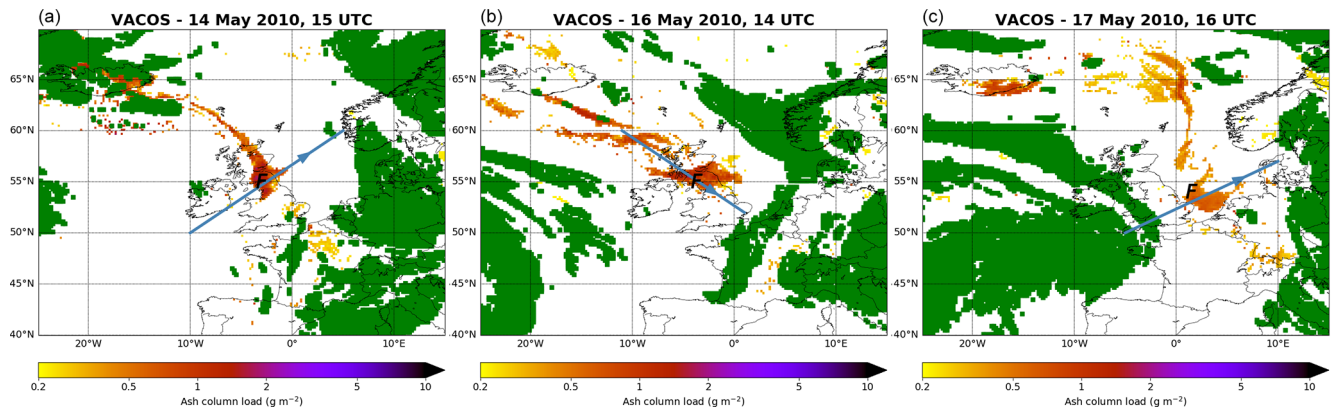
(a) VACOS - 14 May 2010, 15 UTC

65°N
60°N
55°N
50°N
45°N
40°N
20°W
10°W
0°
10°E
F

0.2 0.5 1 2 5 10
Ash column load (g m$^{-2}$)

(b) VACOS - 16 May 2010, 14 UTC

65°N
60°N
55°N
50°N
45°N
40°N
20°W
10°W
0°
10°E
F

0.2 0.5 1 2 5 10
Ash column load (g m$^{-2}$)

(c) VACOS - 17 May 2010, 16 UTC

65°N
60°N
55°N
50°N
45°N
40°N
20°W
10°W
0°
10°E
F

0.2 0.5 1 2 5 10
Ash column load (g m$^{-2}$)